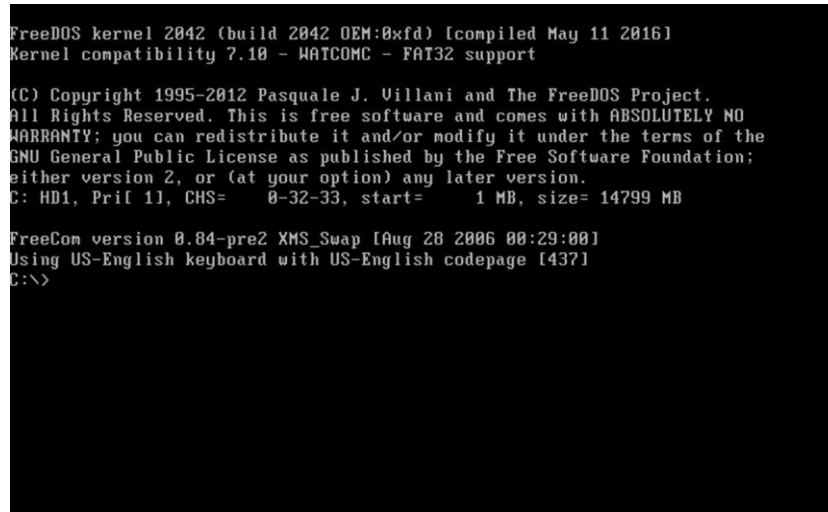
FreeDOS kernel 2042 (build 2042 OEM:0xfd) [compiled May 11 2016]
Kernel compatibility 7.10 - WATCOMC - FAT32 support

(C) Copyright 1995-2012 Pasquale J. Villani and The FreeDOS Project.
All Rights Reserved. This is free software and comes with ABSOLUTELY NO WARRANTY; you can redistribute it and/or modify it under the terms of the GNU General Public License as published by the Free Software Foundation; either version 2, or (at your option) any later version.
C: HD1, Pri[ 1], CHS=    0-32-33, start=     1 MB, size= 14799 MB

FreeCom version 0.84-pre2 XMS_Swap [Aug 28 2006 00:29:00]
Using US-English keyboard with US-English codepage [437]
C:\>_